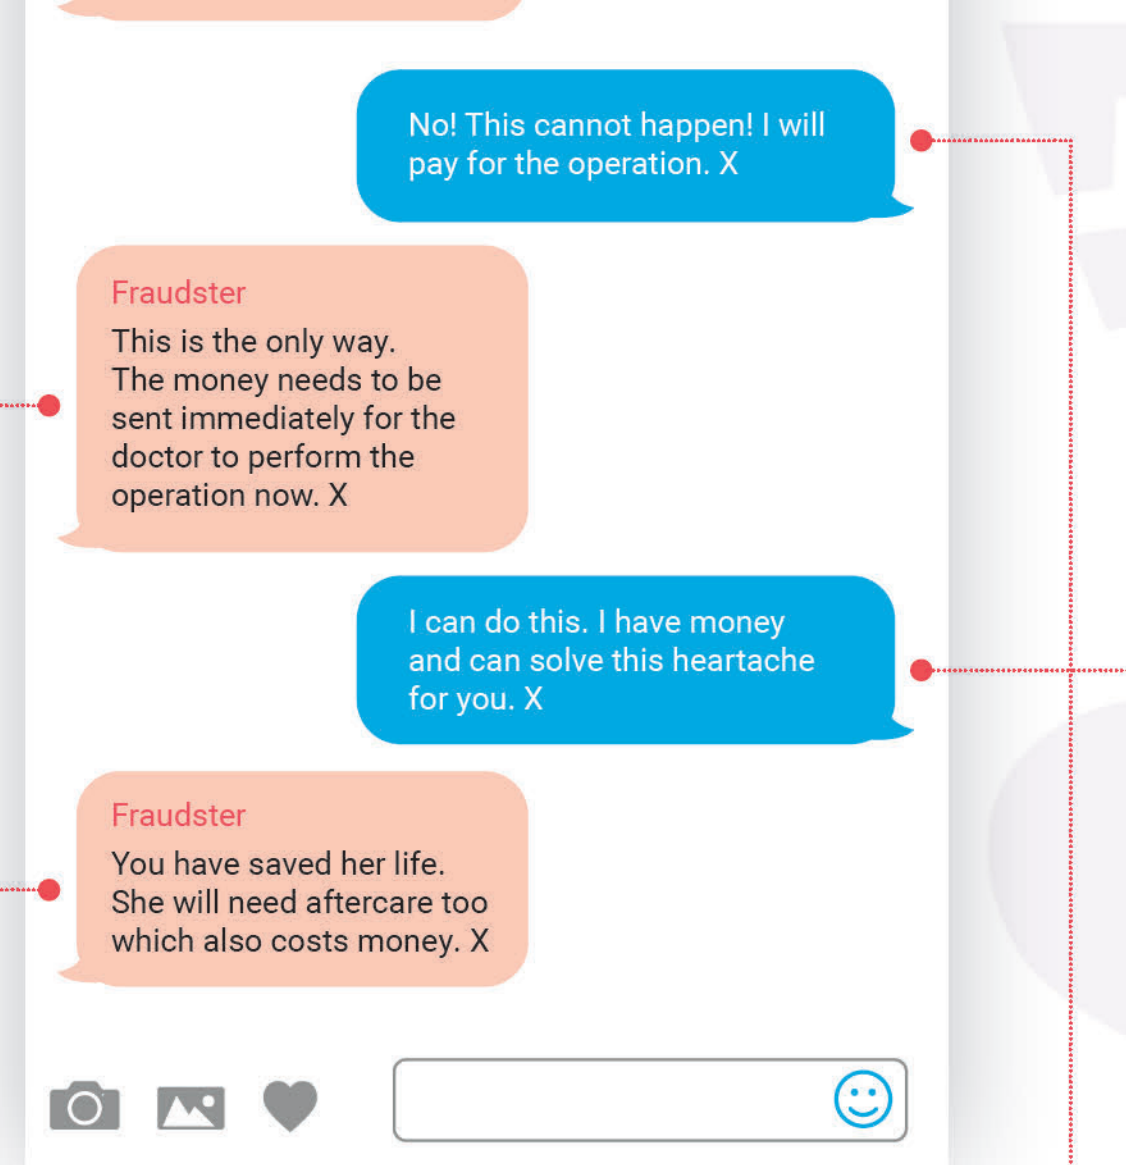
No! This cannot happen! I will pay for the operation. X

Fraudster
This is the only way. The money needs to be sent immediately for the doctor to perform the operation now. X

I can do this. I have money and can solve this heartache for you. X

Fraudster
You have saved her life. She will need aftercare too which also costs money. X